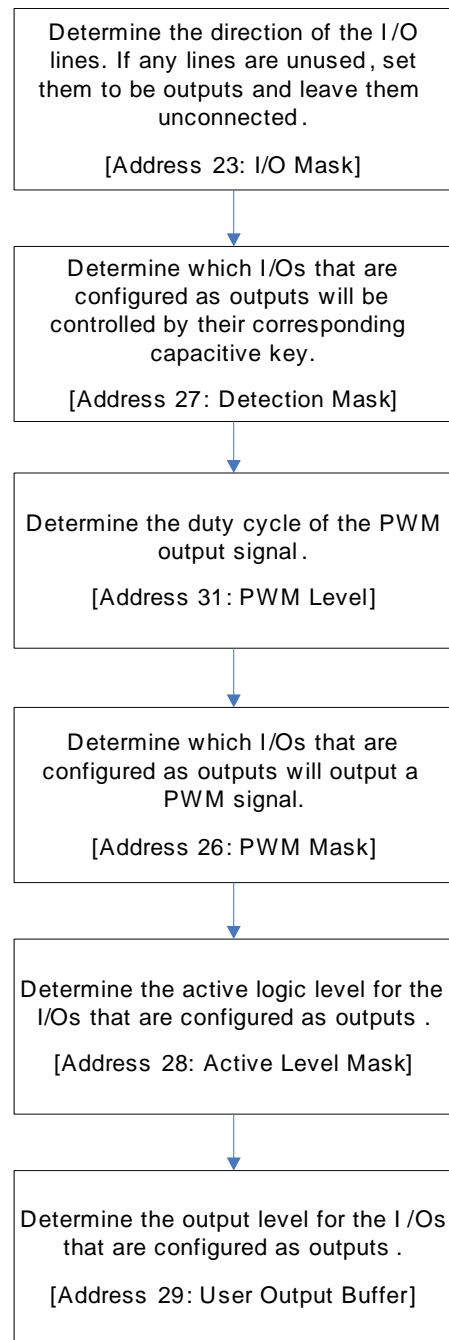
Determine the direction of the I/O lines. If any lines are unused, set them to be outputs and leave them unconnected.

[Address 23: I/O Mask]

Determine which I/Os that are configured as outputs will be controlled by their corresponding capacitive key.

[Address 27: Detection Mask]

Determine the duty cycle of the PWM output signal.

[Address 31: PWM Level]

Determine which I/Os that are configured as outputs will output a PWM signal.

[Address 26: PWM Mask]

Determine the active logic level for the I/Os that are configured as outputs.

[Address 28: Active Level Mask]

Determine the output level for the I/Os that are configured as outputs.

[Address 29: User Output Buffer]